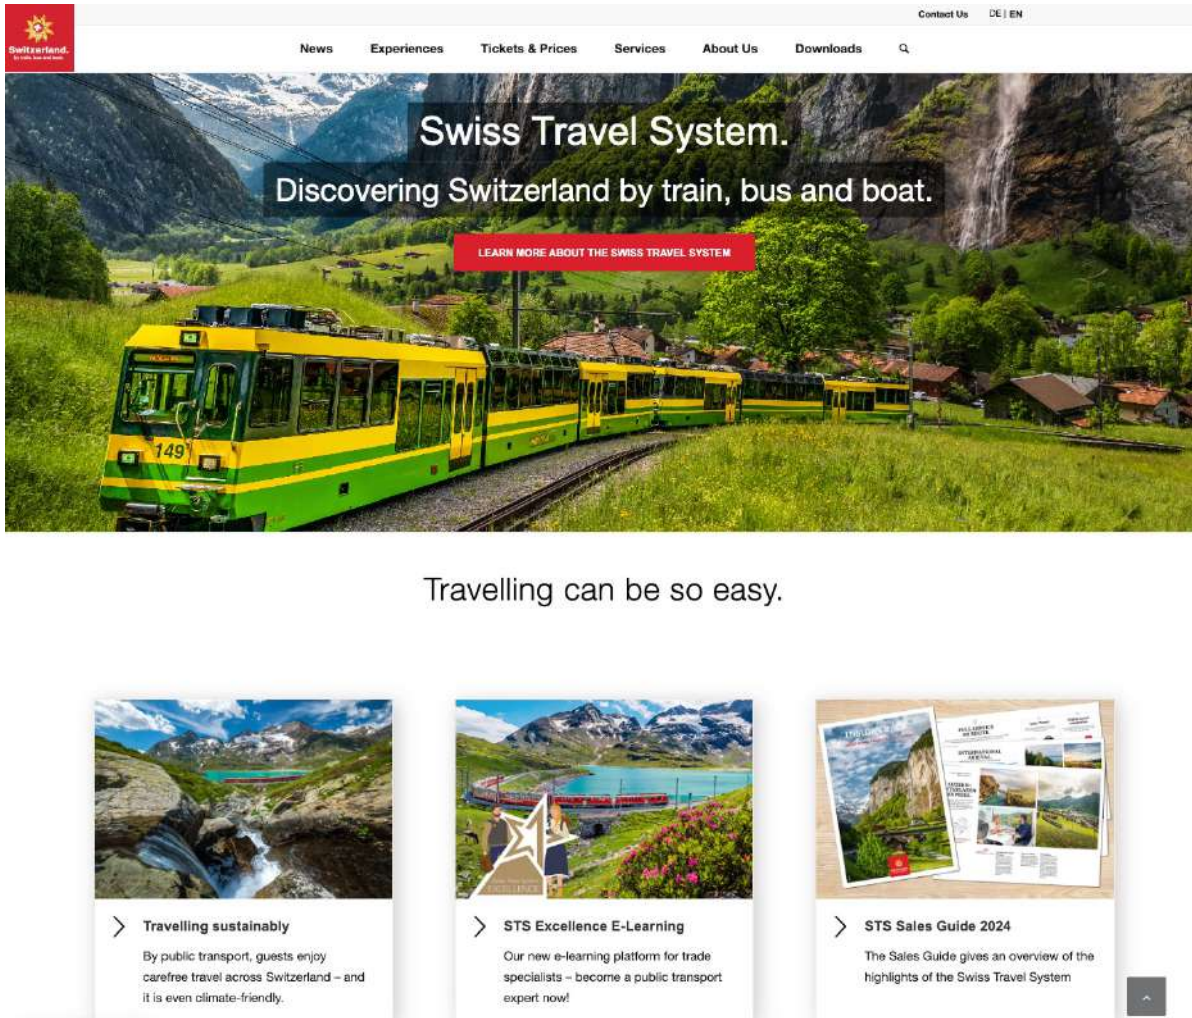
Switzerland.

Contact Us DE | EN

News Experiences Tickets & Prices Services About Us Downloads

Swiss Travel System.

Discovering Switzerland by train, bus and boat.

LEARN MORE ABOUT THE SWISS TRAVEL SYSTEM

149

Travelling can be so easy.

Travelling sustainably

By public transport, guests enjoy carefree travel across Switzerland – and it is even climate-friendly.

STS Excellence E-Learning

Our new e-learning platform for trade specialists – become a public transport expert now!

STS Sales Guide 2024

The Sales Guide gives an overview of the highlights of the Swiss Travel System